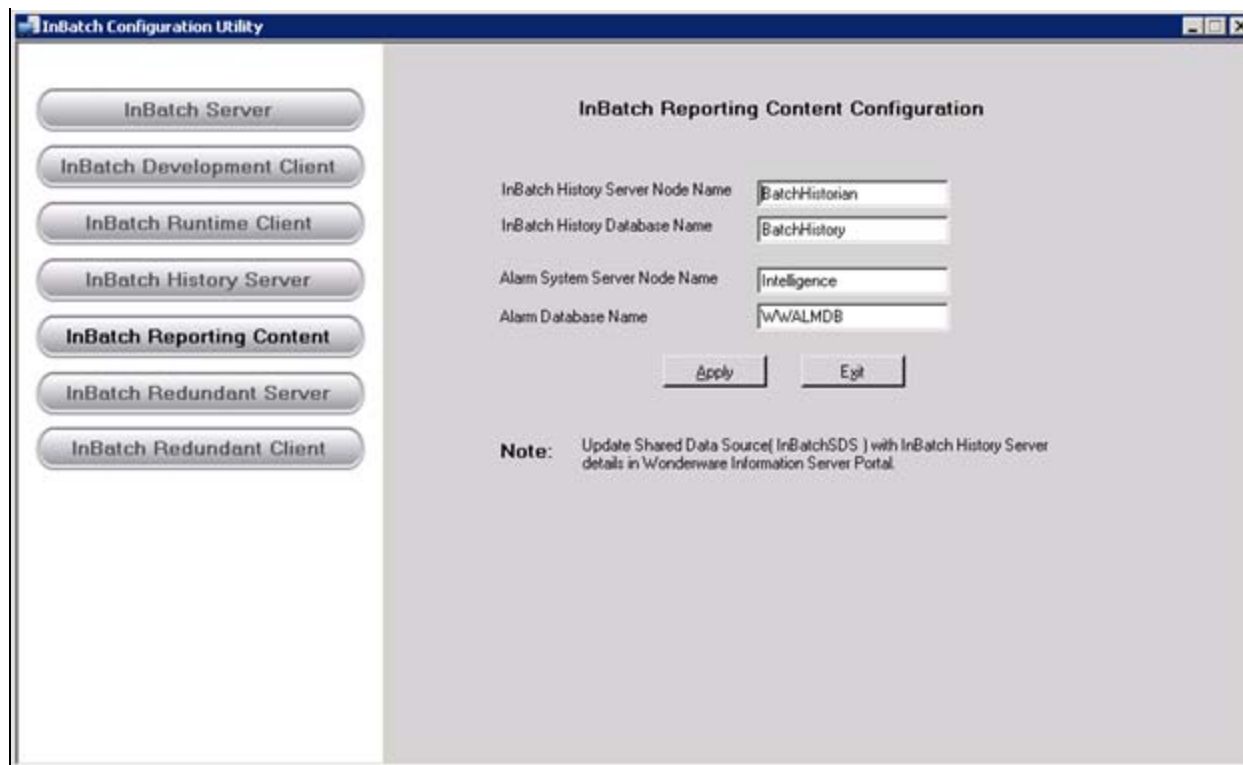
InBatch Configuration Utility

InBatch Server

InBatch Development Client

InBatch Runtime Client

InBatch History Server

InBatch Reporting Content

InBatch Redundant Server

InBatch Redundant Client

InBatch Reporting Content Configuration

InBatch History Server Node Name BatchHistorian

InBatch History Database Name BatchHistory

Alarm System Server Node Name Intelligence

Alarm Database Name WWALMDB

Apply

Exit

Note: Update Shared Data Source( InBatchSDS ) with InBatch History Server details in Wonderware Information Server Portal.